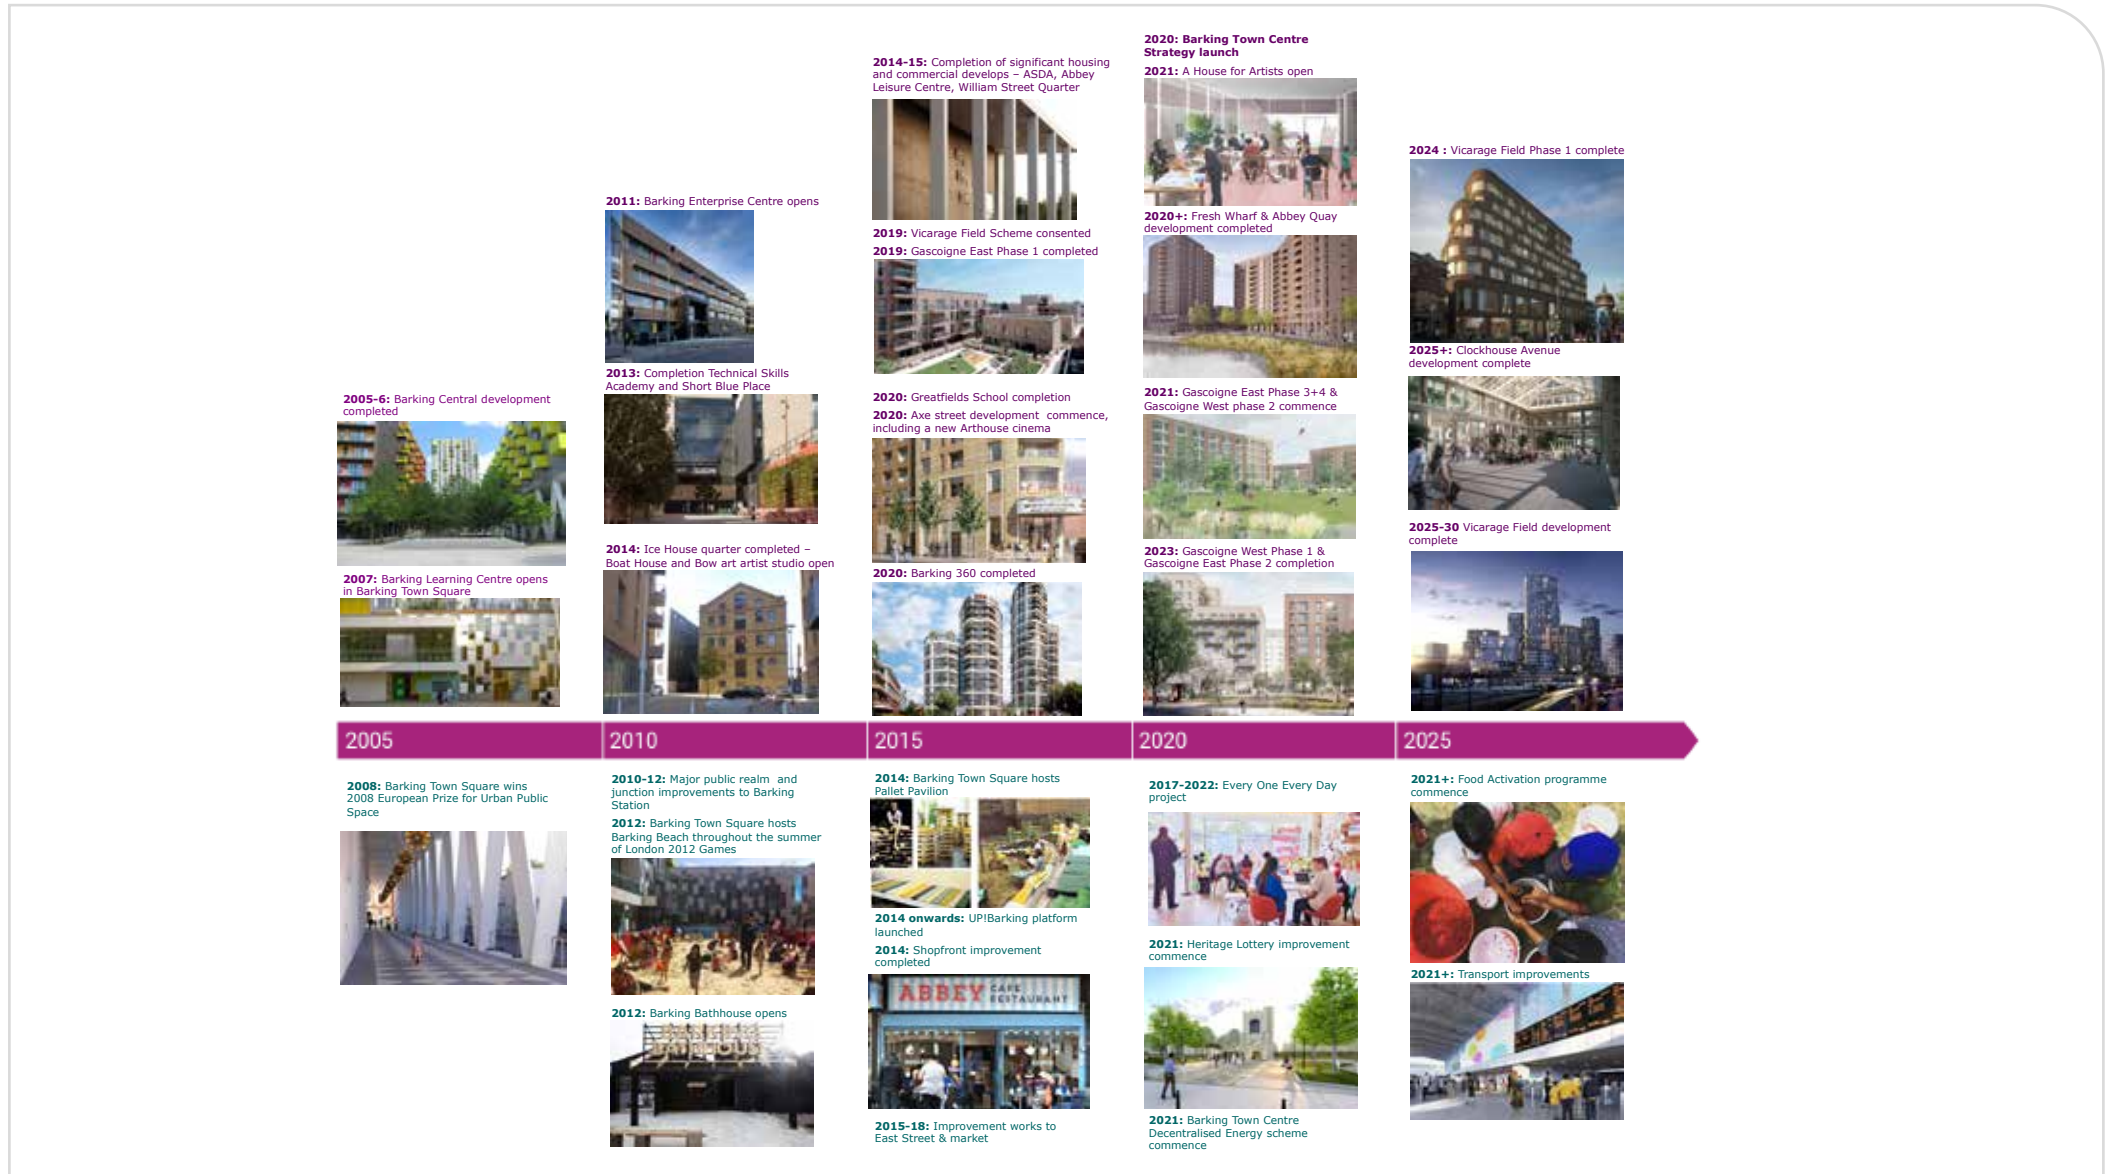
2005-6: Barking Central development completed

2007: Barking Learning Centre opens in Barking Town Square

2011: Barking Enterprise Centre opens

2013: Completion Technical Skills Academy and Short Blue Place

2014: Ice House quarter completed – Boat House and Bow art artist studio open

2014-15: Completion of significant housing and commercial develops – ASDA, Abbey Leisure Centre, William Street Quarter

2019: Vicarage Field Scheme consented

2019: Gascoigne East Phase 1 completed

2020: Greatfields School completion

2020: Axe street development commence, including a new Arthouse cinema

2020: Barking 360 completed

2020: Barking Town Centre Strategy launch

2021: A House for Artists open

2020+: Fresh Wharf & Abbey Quay development completed

2021: Gascoigne East Phase 3+4 & Gascoigne West phase 2 commence

2023: Gascoigne West Phase 1 & Gascoigne East Phase 2 completion

2024 : Vicarage Field Phase 1 complete

2025+: Clockhouse Avenue development complete

2025-30 Vicarage Field development complete

2005

2010

2015

2020

2025

2008: Barking Town Square wins 2008 European Prize for Urban Public Space

2010-12: Major public realm and junction improvements to Barking Station

2012: Barking Town Square hosts Barking Beach throughout the summer of London 2012 Games

2012: Barking Bathhouse opens

2014: Barking Town Square hosts Pallet Pavilion

2014 onwards: UP!Barking platform launched

2014: Shopfront improvement completed

ABBEY CAFE RESTAURANT

2015-18: Improvement works to East Street & market

2017-2022: Every One Every Day project

2021: Heritage Lottery improvement commence

2021: Barking Town Centre Decentralised Energy scheme commence

2021+: Food Activation programme commence

2021+: Transport improvements